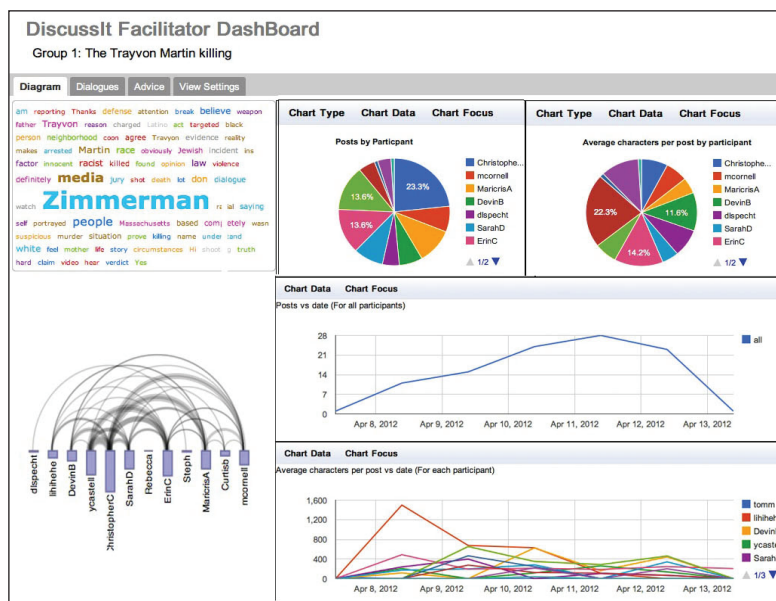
DiscussIt Facilitator DashBoard

Group 1: The Trayvon Martin killing

Diagram Dialogues Advice View Settings

am reporting Thanks defense attention break believe weapon father Trayvon reason charged latino act targeted black person neighborhood coon agree Trayvon evidence reality makes arrested Martin race obviously Jewish incident ins factor innocent racist killed found opinion law violence definitely media jury shot death lot don dialogue watch Zimmerman real saying self portrayed people Massachusetts based completely wasn suspicious murder situation prove killing name under land white feel mother Me story circumstances Hi shoot g truth hard claim video hear verdict Yes

dlspecht lihihehe DevinB ycastell ChristopherC SarahD Rebecca ErinC Steph MaricrisA Curtisb mcornell

Chart Type Chart Data Chart Focus

Posts by Participant

23.3%
13.6%
13.6%

Christophe...
mcornell
MaricrisA
DevinB
dlspecht
SarahD
ErinC
1/2

Chart Type Chart Data Chart Focus

Average characters per post by participant

22.3%
11.6%
14.2%

Christophe...
mcornell
MaricrisA
DevinB
dlspecht
SarahD
ErinC
1/2

Chart Data Chart Focus

Posts vs date (For all participants)

28
21
14
7
0

Apr 8, 2012 Apr 9, 2012 Apr 10, 2012 Apr 11, 2012 Apr 12, 2012 Apr 13, 2012

all

Chart Data Chart Focus

Average characters per post vs date (For each participant)

1,600
1,200
800
400
0

Apr 8, 2012 Apr 9, 2012 Apr 10, 2012 Apr 11, 2012 Apr 12, 2012 Apr 13, 2012

tomm
lihihe
Devin
ycaste
Sarah
1/3